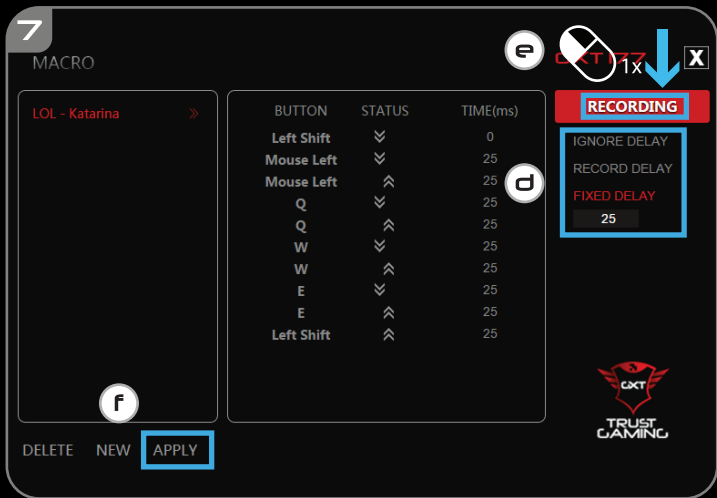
7

MACRO

e

1x

X

GXT177

RECORDING

LOL - Katarina »

| BUTTON | STATUS | TIME(ms) |
|---|---|---|
| Left Shift | ︾ | 0 |
| Mouse Left | ︾ | 25 |
| Mouse Left | ︽ | 25 |
| Q | ︾ | 25 |
| Q | ︽ | 25 |
| W | ︾ | 25 |
| W | ︽ | 25 |
| E | ︾ | 25 |
| E | ︽ | 25 |
| Left Shift | ︽ | 25 |

d

IGNORE DELAY

RECORD DELAY

FIXED DELAY

25

f

DELETE NEW APPLY

GXT

TRUST GAMING